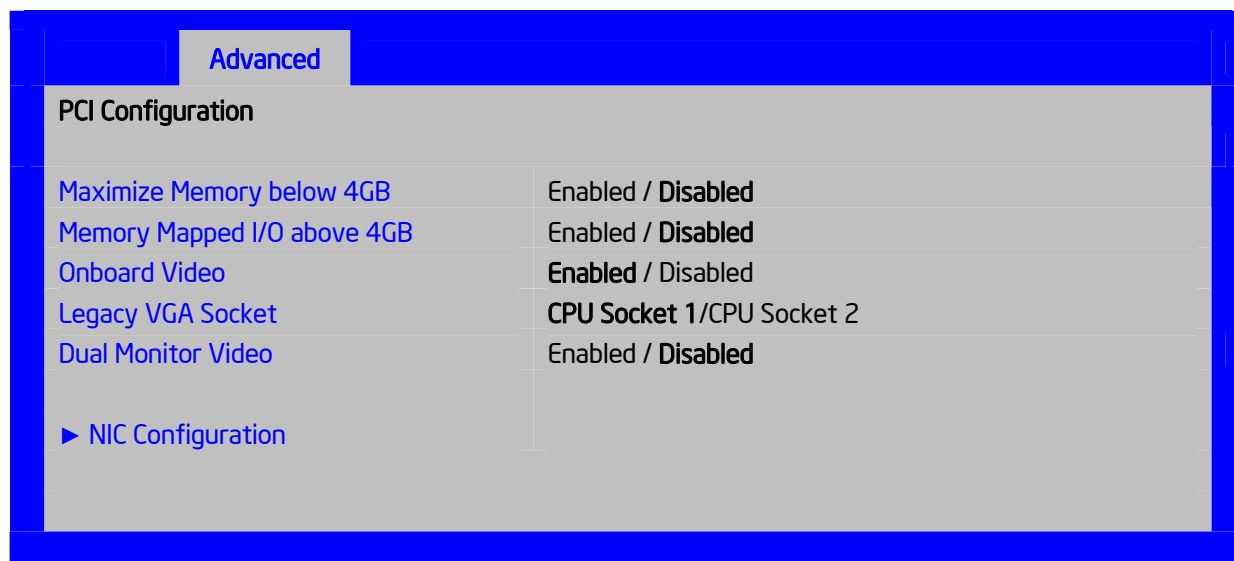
Advanced

PCI Configuration

| | |
|---|---|
| Maximize Memory below 4GB | Enabled / **Disabled** |
| Memory Mapped I/O above 4GB | Enabled / **Disabled** |
| Onboard Video | **Enabled** / Disabled |
| Legacy VGA Socket | **CPU Socket 1**/CPU Socket 2 |
| Dual Monitor Video | Enabled / **Disabled** |

► NIC Configuration